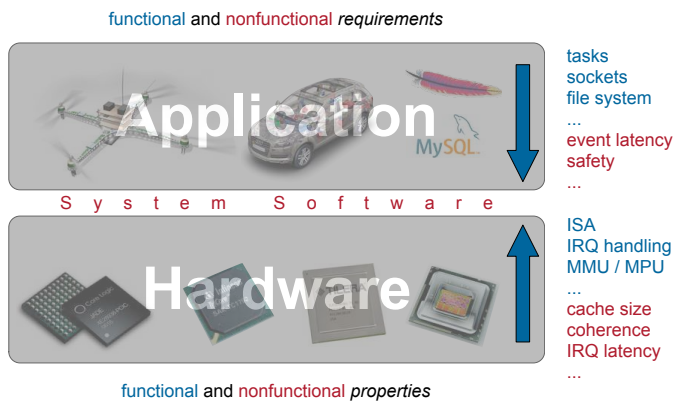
functional and nonfunctional *requirements*

Application

MySQL

tasks
sockets
file system
...
event latency
safety
...

System Software

Hardware

ISA
IRQ handling
MMU / MPU
...
cache size
coherence
IRQ latency
...

functional and nonfunctional *properties*